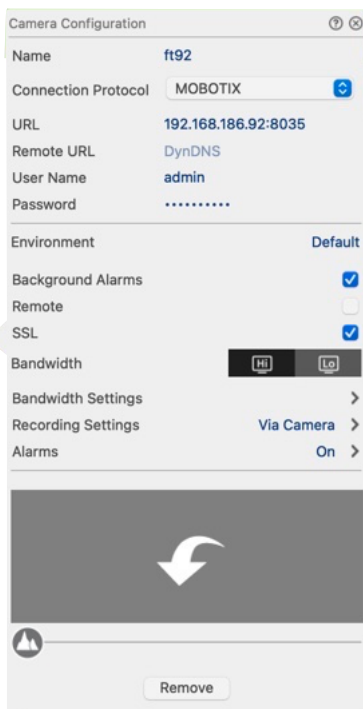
Camera Configuration

Name ft92
Connection Protocol MOBOTIX
URL 192.168.186.92:8035
Remote URL DynDNS
User Name admin
Password ••••••••••

Environment Default
Background Alarms
Remote
SSL
Bandwidth Hi Lo
Bandwidth Settings
Recording Settings Via Camera
Alarms On

Remove